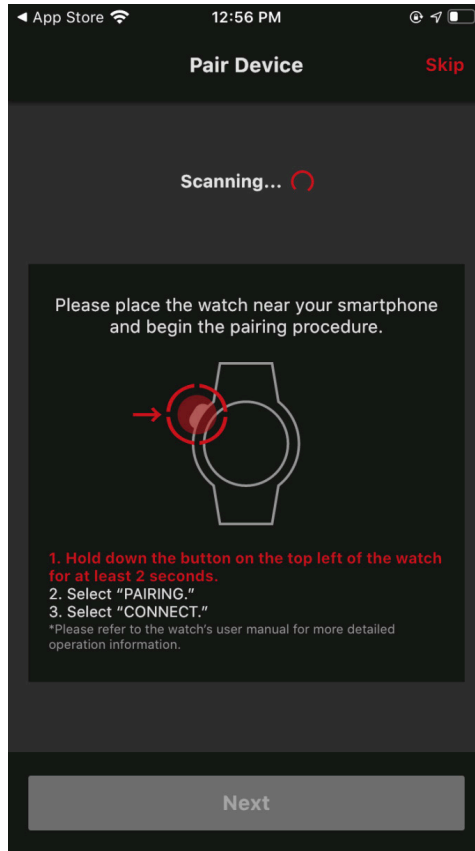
◀ App Store
12:56 PM

Pair Device
Skip

Scanning...

Please place the watch near your smartphone and begin the pairing procedure.

1. Hold down the button on the top left of the watch for at least 2 seconds.
2. Select "PAIRING."
3. Select "CONNECT."
*Please refer to the watch's user manual for more detailed operation information.

Next